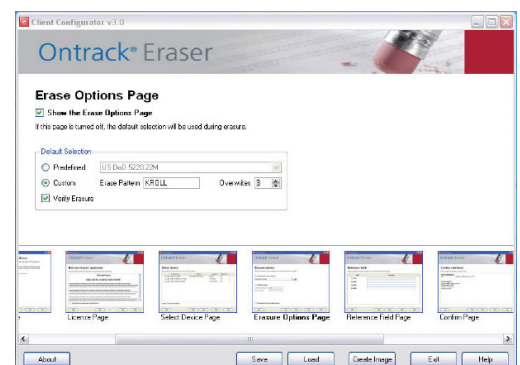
Client Configurator v3.0

Ontrack® Eraser

Erase Options Page

Show the Erase Options Page

If this page is turned off, the default selection will be used during erasure.

Default Selection

Predefined US DoD 5220.22M

Custom Erase Pattern KROLL Overwrites 3

Verify Erasure

License Page

Select Device Page

Erasure Options Page

Reference Field Page

Confirm Page

About

Save

Load

Create Image

Exit

Help